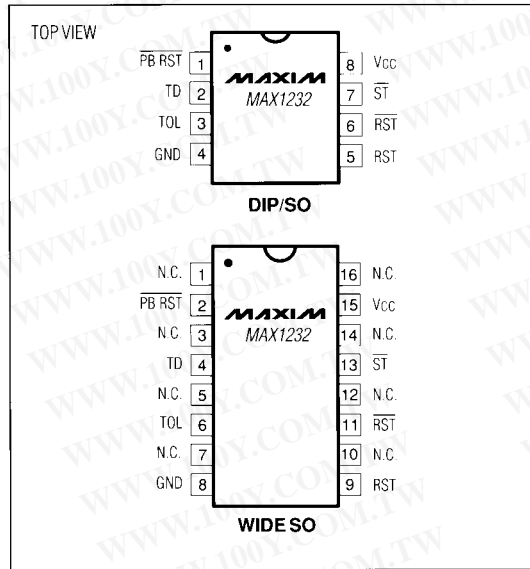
TOP VIEW

$\overline{PB\ RST}$ 1
TD 2
TOL 3
GND 4

MAXIM
MAX1232

8 Vcc
7 $\overline{ST}$
6 $\overline{RST}$
5 RST

DIP/SO

N.C. 1
$\overline{PB\ RST}$ 2
N.C. 3
TD 4
N.C. 5
TOL 6
N.C. 7
GND 8

MAXIM
MAX1232

16 N.C.
15 Vcc
14 N.C.
13 $\overline{ST}$
12 N.C.
11 $\overline{RST}$
10 N.C.
9 RST

WIDE SO

WWW.100Y.COM.TW